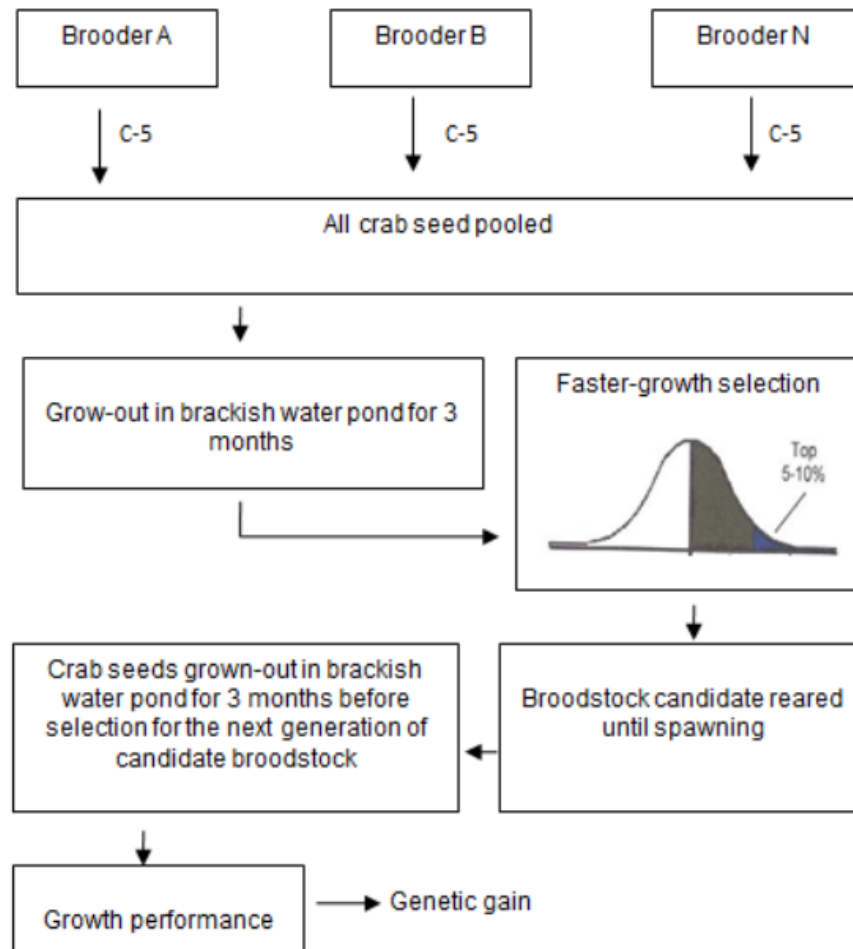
Brooder A

Brooder B

Brooder N

C-5

C-5

C-5

All crab seed pooled

Grow-out in brackish water pond for 3 months

Faster-growth selection

Top 5-10%

Broodstock candidate reared until spawning

Crab seeds grown-out in brackish water pond for 3 months before selection for the next generation of candidate broodstock

Growth performance

Genetic gain